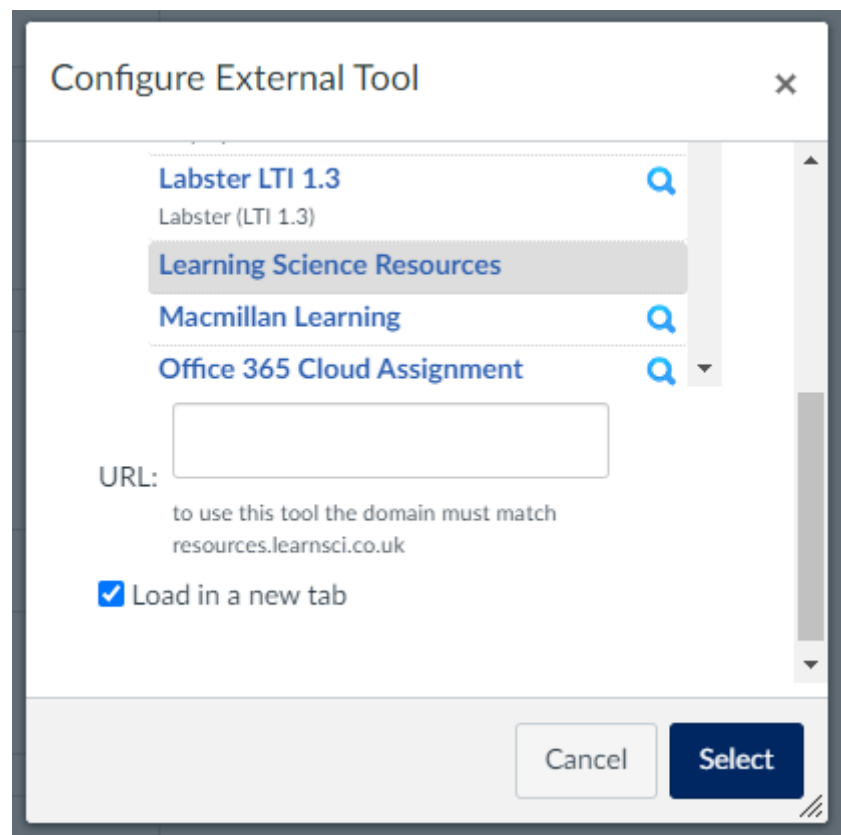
Configure External Tool

×

Labster LTI 1.3

Labster (LTI 1.3)

Learning Science Resources

Macmillan Learning

Office 365 Cloud Assignment

URL:

to use this tool the domain must match resources.learnsci.co.uk

Load in a new tab

Cancel

Select